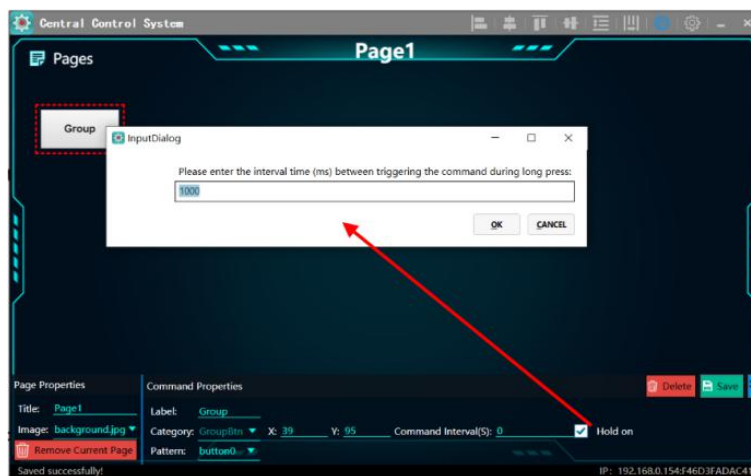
Central Control System

Pages

Page1

Group

InputDialog

Please enter the interval time (ms) between triggering the command during long press:

1000

OK CANCEL

Page Properties

Title: Page1

Image: background.jpg

Remove Current Page

Command Properties

Label: Group

Category: GroupItm X: 39 Y: 95 Command Interval(S): 0

Hold on

Pattern: button0

Delete Save

Saved successfully!

IP: 192.168.0.154:F46D3FADAC4